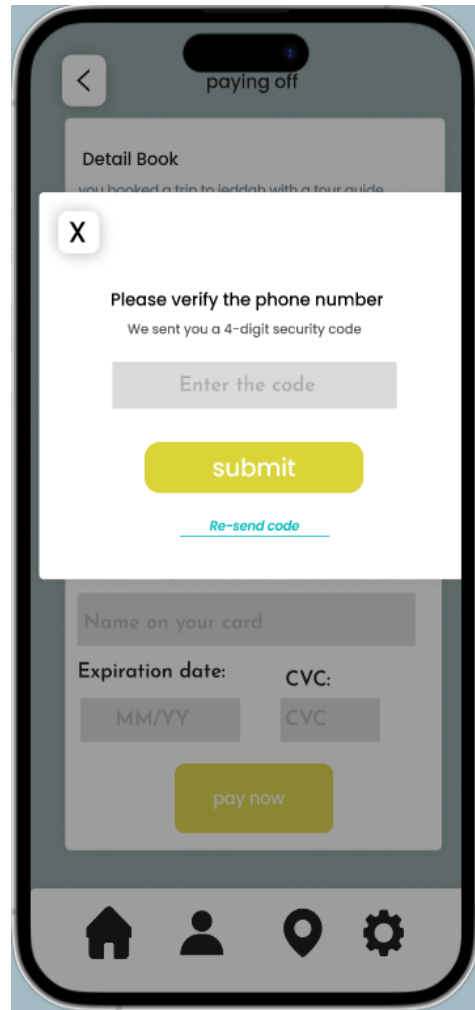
paying off

Detail Book

you booked a trip to jeddah with a tour guide

X

Please verify the phone number

We sent you a 4-digit security code

Enter the code

submit

Re-send code

Name on your card

Expiration date:

CVC:

MM/YY

CVC

pay now